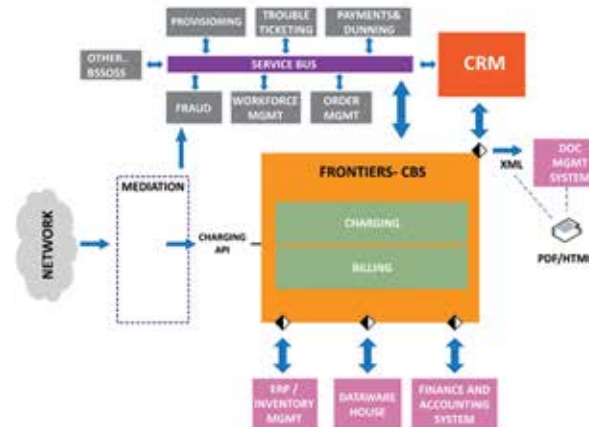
PROVISIONING

TROUBLE TICKETING

PAYMENTS& DUNNING

OTHER.. BSSOSS

SERVICE BUS

CRM

FRAUD

WORKFORCE MGMT

ORDER MGMT

MEDIATION

FRONTIERS- CBS

XML

DOC MGMT SYSTEM

NETWORK

CHARGING API

CHARGING

BILLING

PDF/HTML

ERP / INVENTORY MGMT

DATAWARE HOUSE

FINANCE AND ACCOUNTING SYSTEM